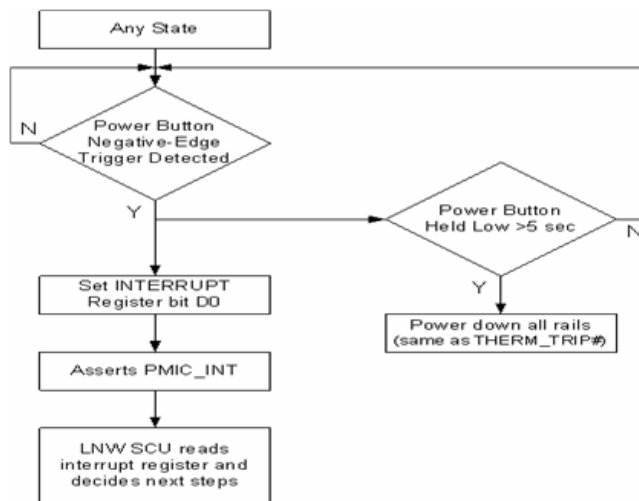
Any State

N

Power Button Negative-Edge Trigger Detected

Y

Power Button Held Low >5 sec

N

Y

Set INTERRUPT Register bit D0

Power down all rails (same as THERM_TRIP#)

Asserts PMIC_INT

LNW SCU reads interrupt register and decides next steps